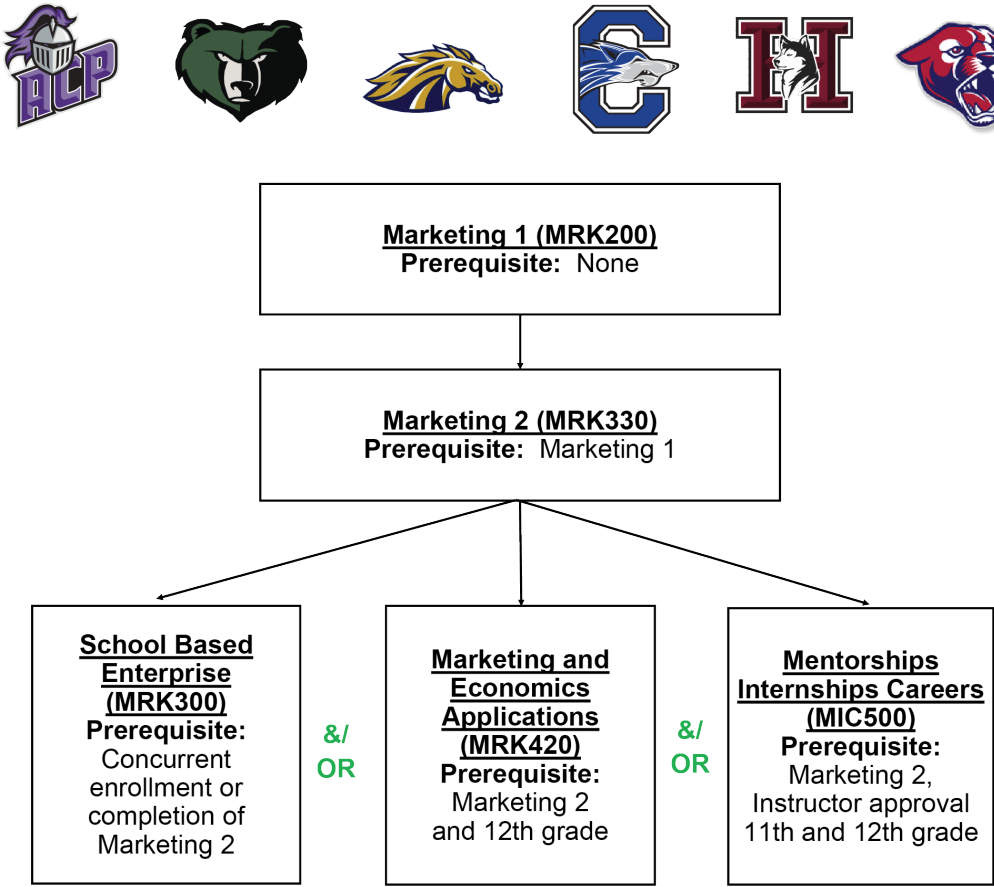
ACP

C

H

Marketing 1 (MRK200)
Prerequisite: None

Marketing 2 (MRK330)
Prerequisite: Marketing 1

School Based Enterprise (MRK300)
Prerequisite: Concurrent enrollment or completion of Marketing 2

&/ OR

Marketing and Economics Applications (MRK420)
Prerequisite: Marketing 2 and 12th grade

&/ OR

Mentorships Internships Careers (MIC500)
Prerequisite: Marketing 2, Instructor approval 11th and 12th grade